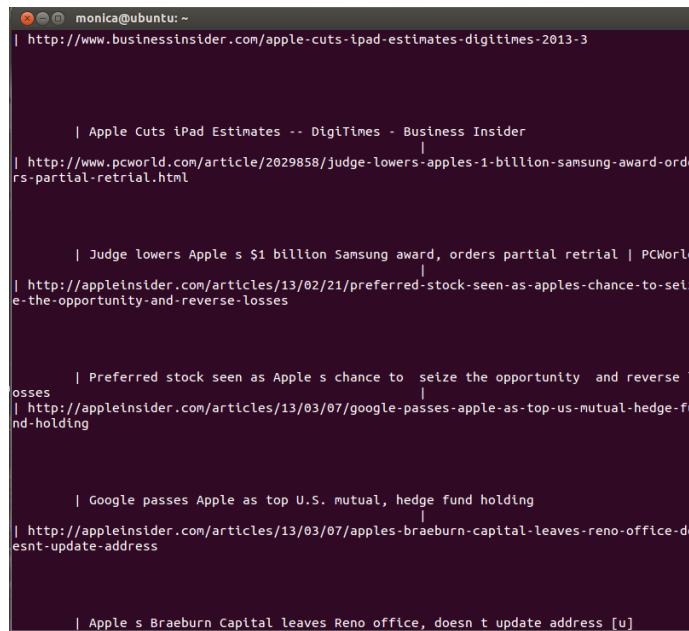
monica@ubuntu: ~

| http://www.businessinsider.com/apple-cuts-ipad-estimates-digitimes-2013-3

| Apple Cuts iPad Estimates -- DigiTimes - Business Insider
|
| http://www.pcworld.com/article/2029858/judge-lowers-apples-1-billion-samsung-award-orders-partial-retrial.html

| Judge lowers Apple s $1 billion Samsung award, orders partial retrial | PCWorl
|
| http://appleinsider.com/articles/13/02/21/preferred-stock-seen-as-apples-chance-to-seize-the-opportunity-and-reverse-losses

| Preferred stock seen as Apple s chance to seize the opportunity and reverse losses
|
| http://appleinsider.com/articles/13/03/07/google-passes-apple-as-top-us-mutual-hedge-fund-holding

| Google passes Apple as top U.S. mutual, hedge fund holding
|
| http://appleinsider.com/articles/13/03/07/apples-braeburn-capital-leaves-reno-office-doesnt-update-address

| Apple s Braeburn Capital leaves Reno office, doesn t update address [u]